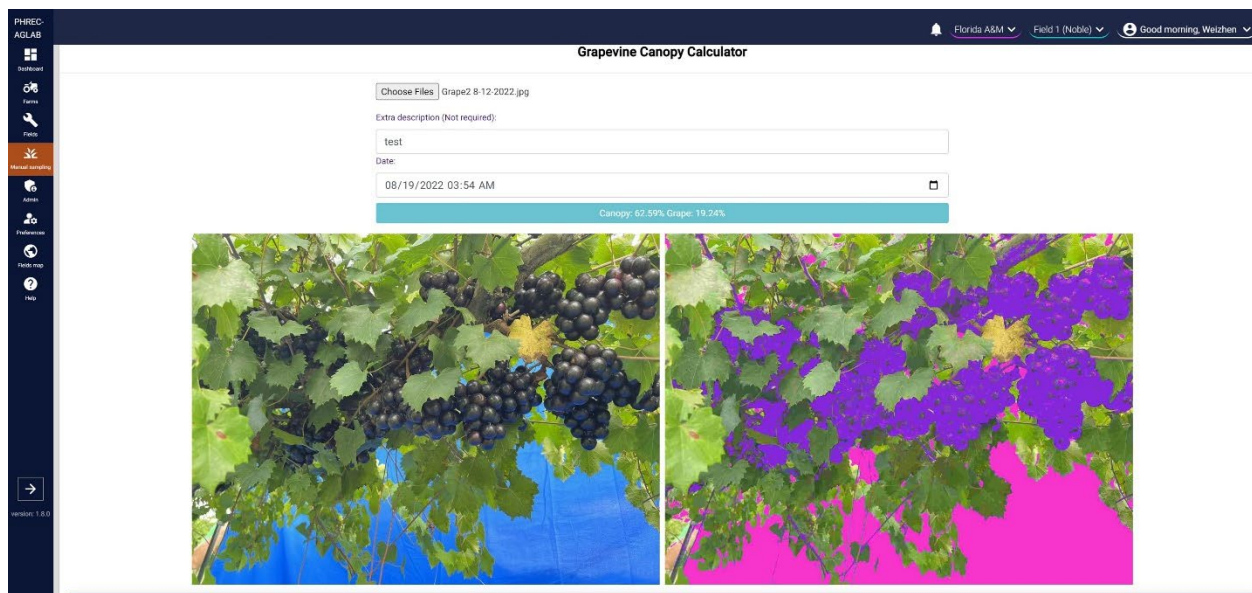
PHREC-AGLAB

Dashboard
Farms
Fields
Manual sampling
Admin
Preferences
Fields map
Help

version: 1.8.0

Florida A&M
Field 1 (Noble)
Good morning, Weizhen

Grapevine Canopy Calculator

Choose Files Grape2 8-12-2022.jpg

Extra description (Not required):

test

Date:

08/19/2022 03:54 AM

Canopy: 62.59% Grape: 19.24%